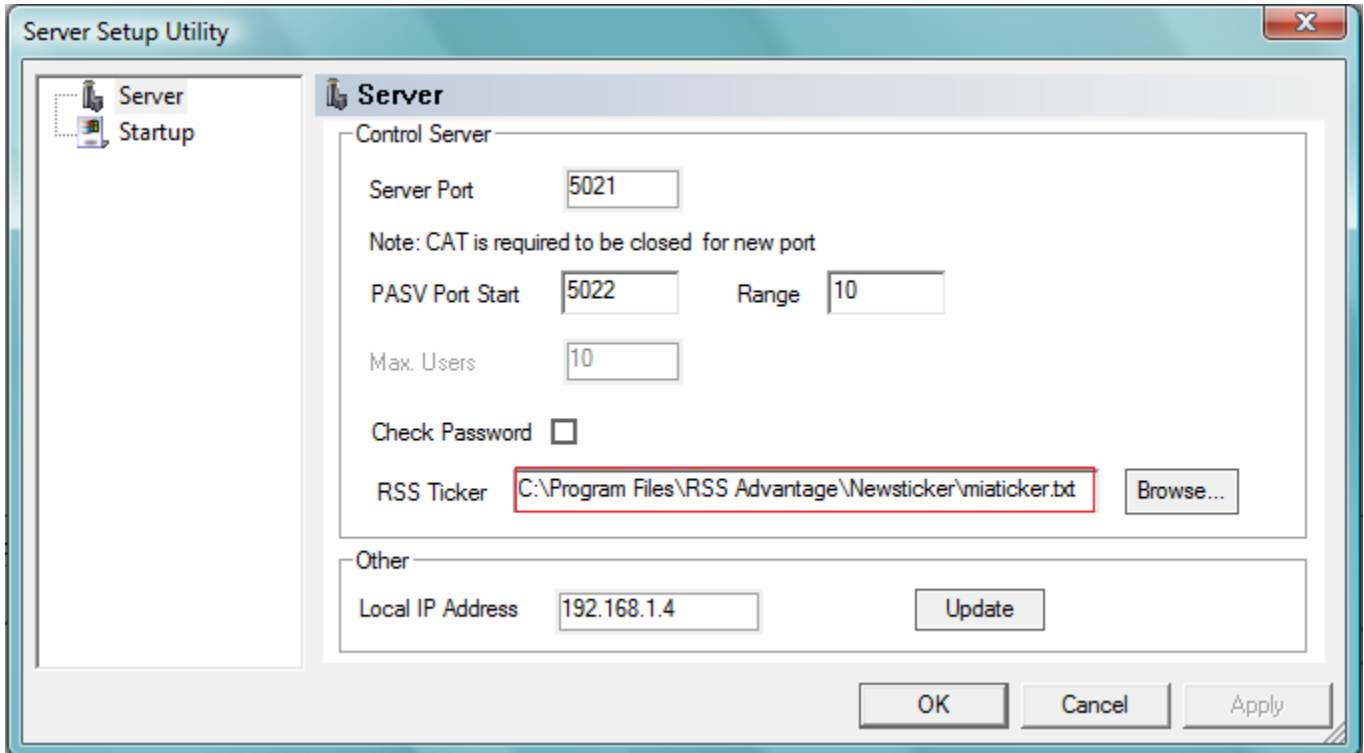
Server Setup Utility

Server
Startup

Server

Control Server

Server Port 5021

Note: CAT is required to be closed for new port

PASV Port Start 5022 Range 10

Max. Users 10

Check Password

RSS Ticker C:\Program Files\RSS Advantage\Newsticker\miaticker.txt Browse...

Other

Local IP Address 192.168.1.4 Update

OK Cancel Apply